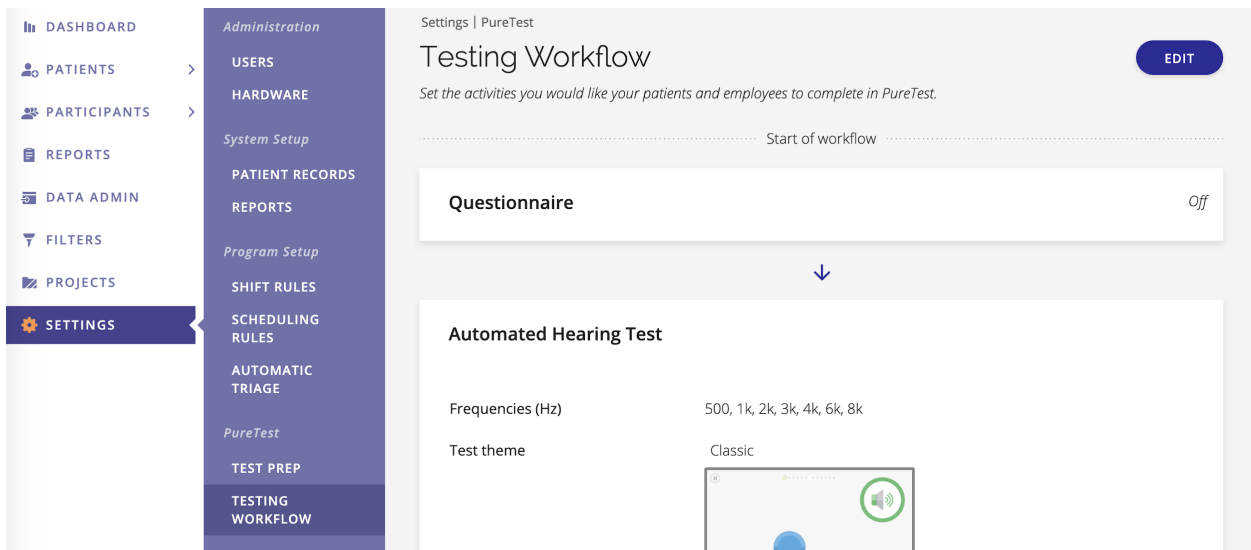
DASHBOARD
PATIENTS
PARTICIPANTS
REPORTS
DATA ADMIN
FILTERS
PROJECTS
SETTINGS

Administration
USERS
HARDWARE
System Setup
PATIENT RECORDS
REPORTS
Program Setup
SHIFT RULES
SCHEDULING RULES
AUTOMATIC TRIAGE
PureTest
TEST PREP
TESTING WORKFLOW

Settings | PureTest

Testing Workflow

EDIT

Set the activities you would like your patients and employees to complete in PureTest.

Start of workflow

Questionnaire

Off

Automated Hearing Test

Frequencies (Hz) 500, 1k, 2k, 3k, 4k, 6k, 8k

Test theme Classic